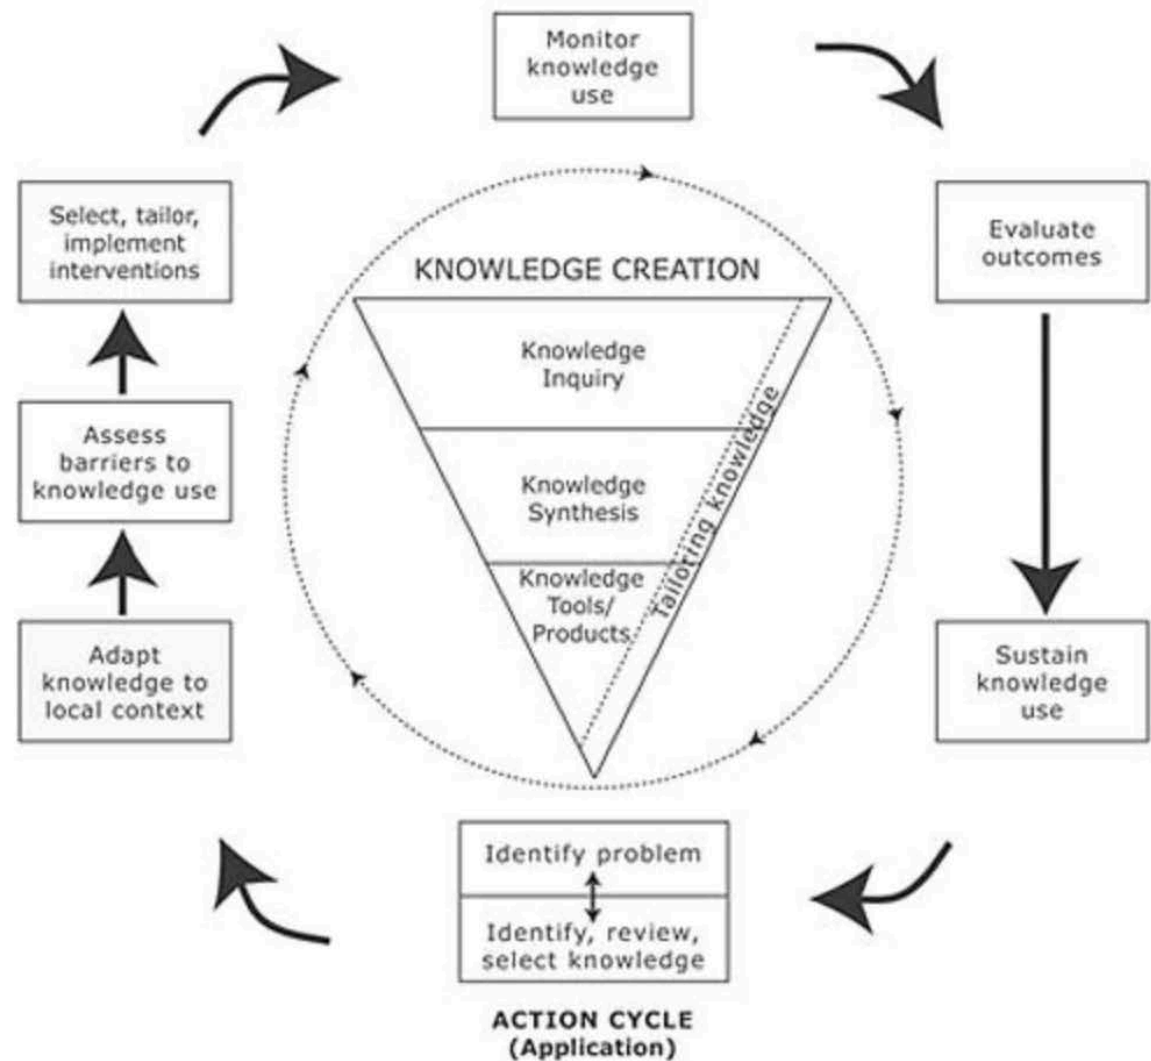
Monitor knowledge use

Select, tailor, implement interventions

Evaluate outcomes

KNOWLEDGE CREATION

Knowledge Inquiry

Knowledge Synthesis

Knowledge Tools/ Products

Tailoring knowledge

Assess barriers to knowledge use

Adapt knowledge to local context

Sustain knowledge use

Identify problem

Identify, review, select knowledge

ACTION CYCLE (Application)